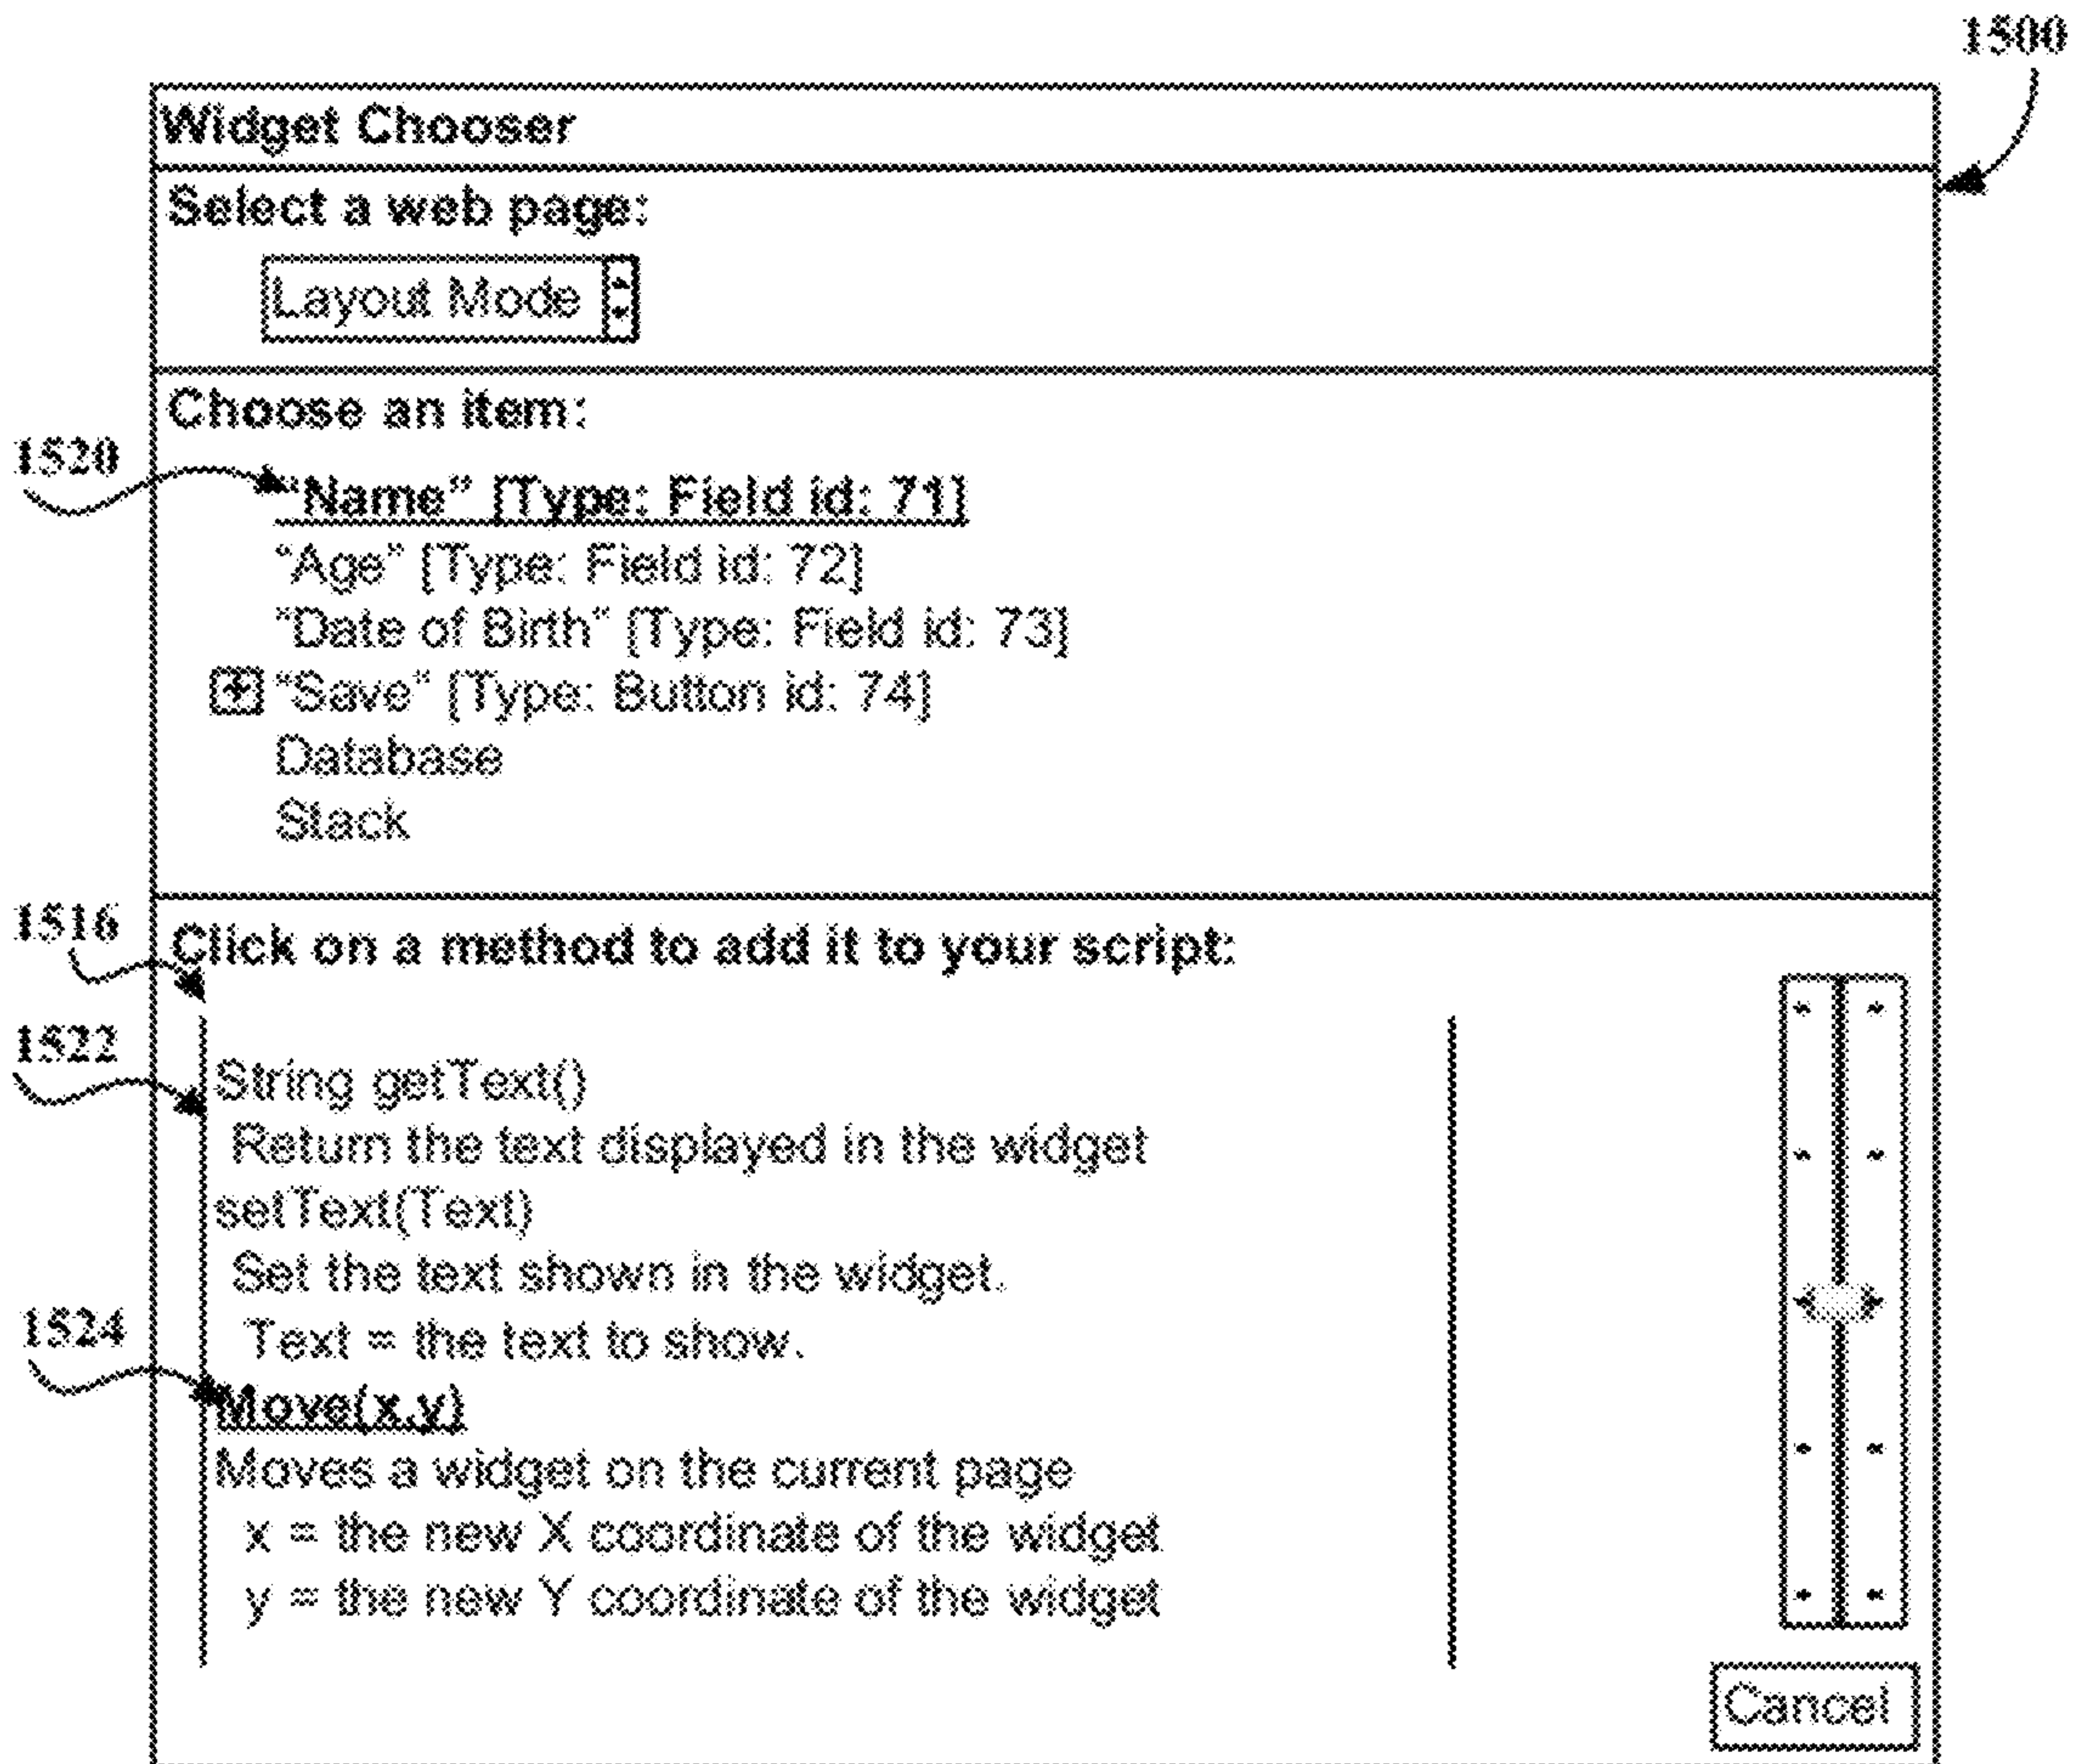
1500

Widget Chooser

Select a web page:

Layout Mode

Choose an item:

1520

"Name" [Type: Field id: 71]
"Age" [Type: Field id: 72]
"Date of Birth" [Type: Field id: 73]
"Save" [Type: Button id: 74]
Database
Stack

1516

Click on a method to add it to your script:

1522

String getText()
Return the text displayed in the widget
setText(Text)
Set the text shown in the widget.
Text = the text to show.

1524

Move(x,y)
Moves a widget on the current page
x = the new X coordinate of the widget
y = the new Y coordinate of the widget

Cancel